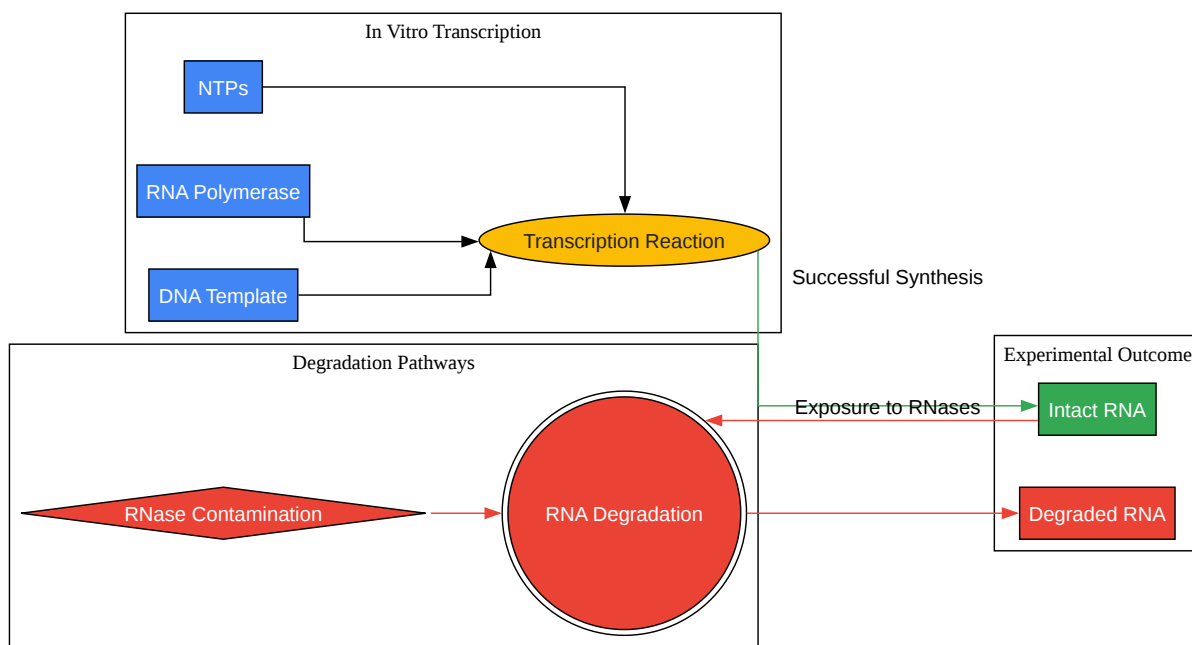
In Vitro Transcription

NTPs

RNA Polymerase

DNA Template

Transcription Reaction

Successful Synthesis

Degradation Pathways

Experimental Outcome

Exposure to RNases

Intact RNA

RNase Contamination

RNA Degradation

Degraded RNA